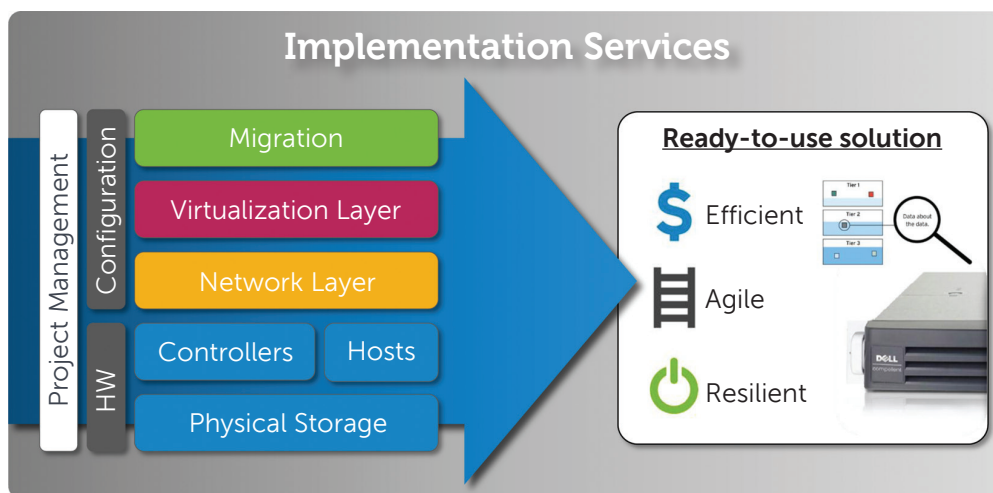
Implementation Services

Project Management

Configuration

HW

Migration

Virtualization Layer

Network Layer

Controllers

Hosts

Physical Storage

Ready-to-use solution

Efficient

Agile

Resilient

Tier 1

Tier 2

Tier 3

Data about the data.

DELL